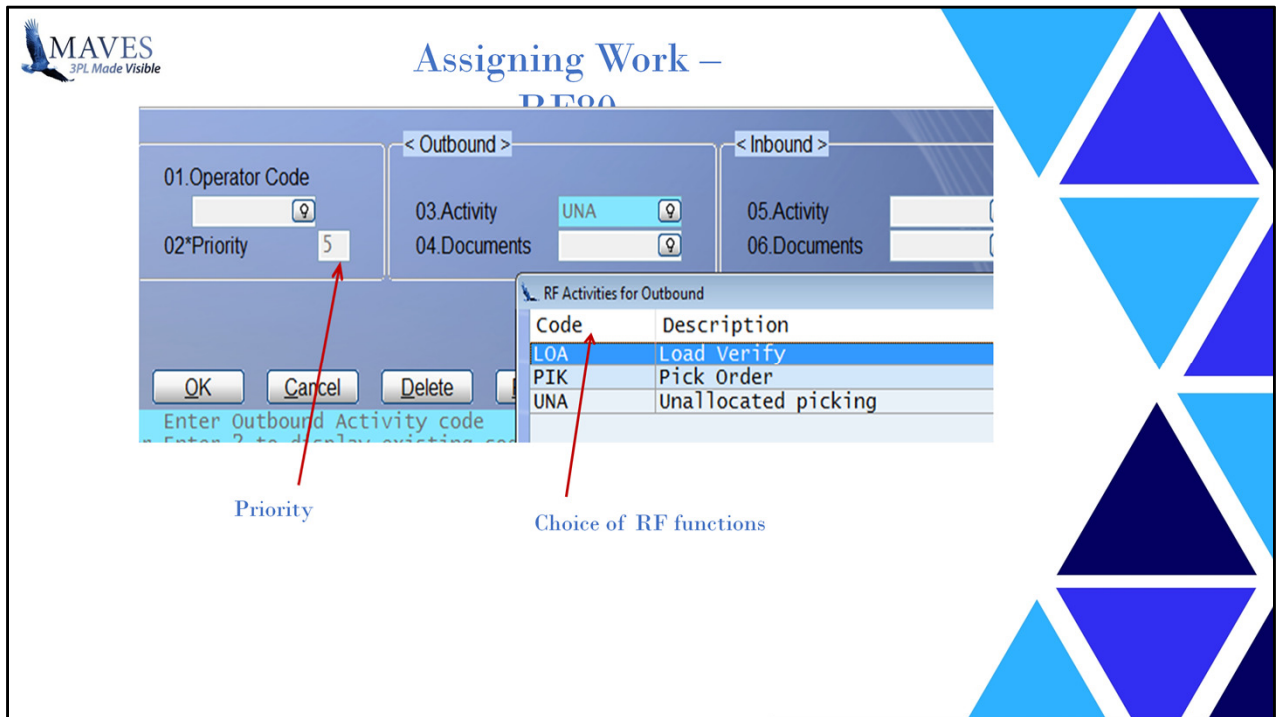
MAVES
3PL Made Visible

Assigning Work – RF80

01.Operator Code
02*Priority 5

< Outbound >
03.Activity UNA
04.Documents

< Inbound >
05.Activity
06.Documents

RF Activities for Outbound

| Code | Description |
|---|---|
| LOA | Load Verify |
| PIK | Pick Order |
| UNA | Unallocated picking |

OK Cancel Delete

Enter Outbound Activity code
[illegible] Enter ? to display existing co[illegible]

Priority

Choice of RF functions